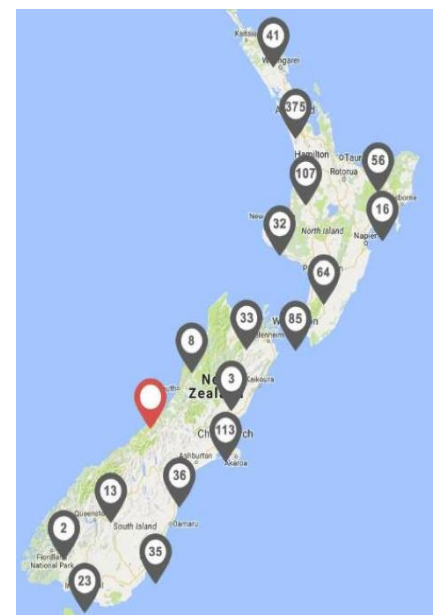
Kaitaia
41
Whangarei
375
Auckland
Hamilton
Tauranga
56
107
Rotorua
Gisborne
16
New
32
North Island
Napier
64
33
85
Wellington
Blenheim
8
3
Kaikoura
New
Zealand
113
Christchurch
Ashburton
Akaroa
36
13
Queenstown
South Island
Oamaru
2
Fiordland
National Park
35
23